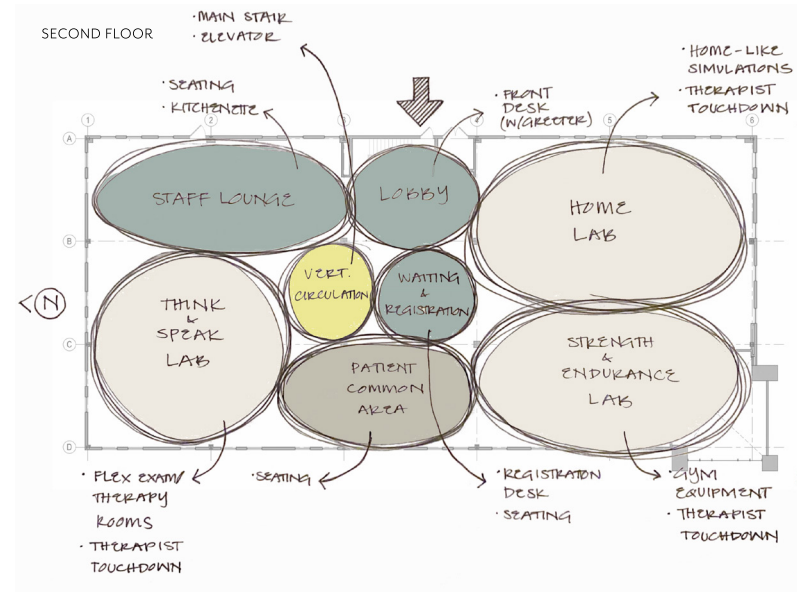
SECOND FLOOR

· MAIN STAIR
· ELEVATOR

· SEATING
· KITCHENETTE

· FRONT DESK (W/GREETER)

· HOME-LIKE SIMULATIONS
· THERAPIST TOUCHDOWN

1 2 3 4 5 6
A B C D

STAFF LOUNGE

LOBBY

HOME LAB

N

VERT. CIRCULATION

WAITING & REGISTRATION

THINK & SPEAK LAB

PATIENT COMMON AREA

STRENGTH & ENDURANCE LAB

· FLEX EXAM/ THERAPY ROOMS
· THERAPIST TOUCHDOWN

· SEATING

· REGISTRATON DESK
· SEATING

· GYM EQUIPMENT
· THERAPIST TOUCHDOWN